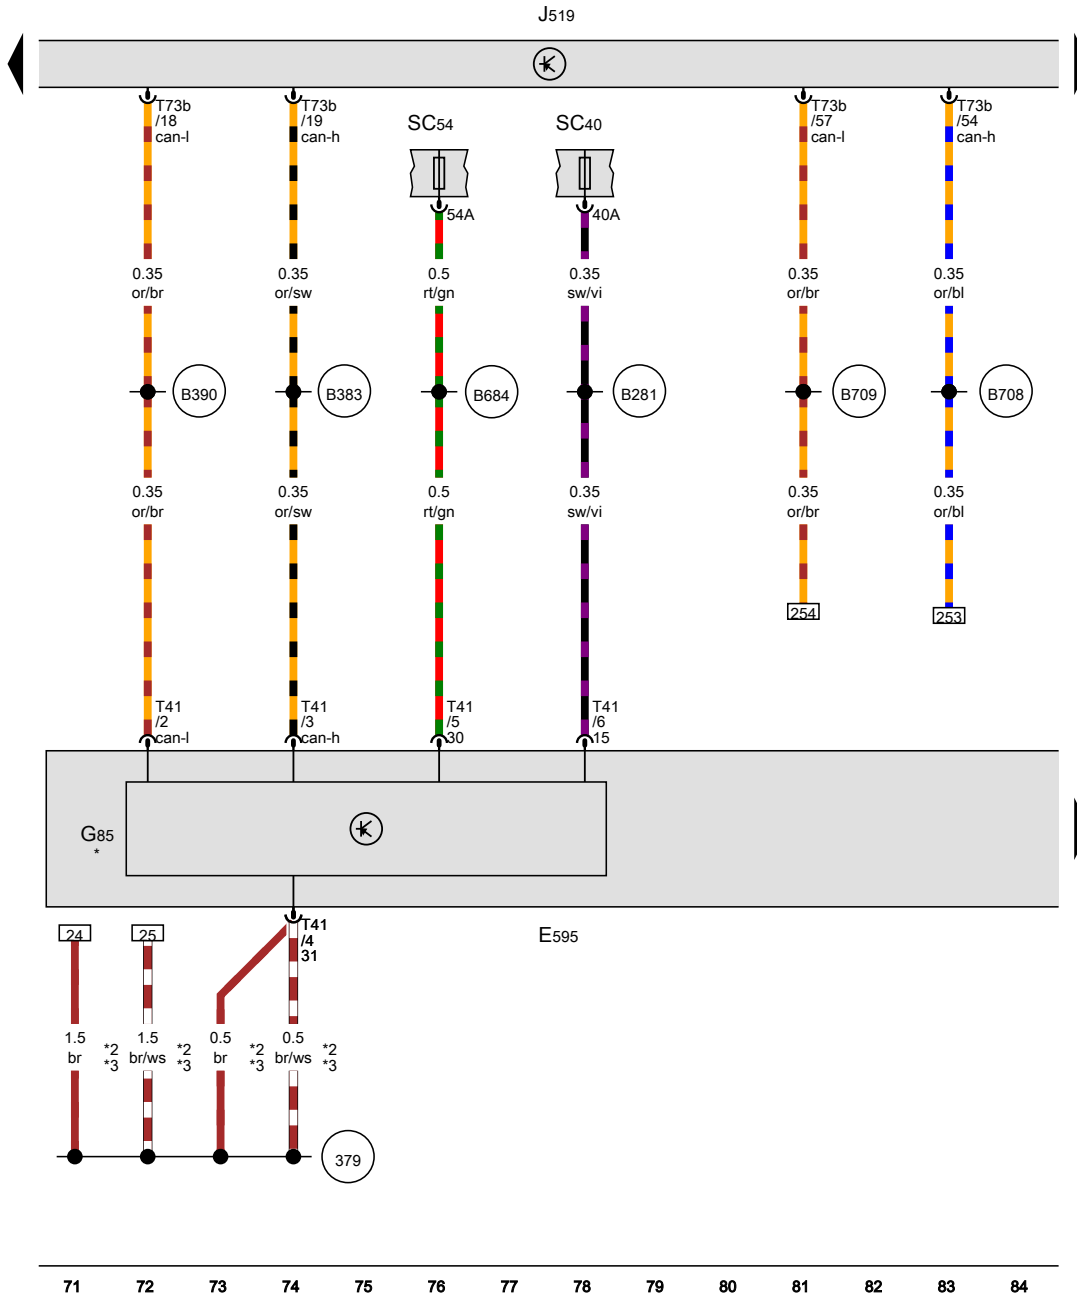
J519

T73b /18 can-l

T73b /19 can-h

SC54

SC40

T73b /57 can-l

T73b /54 can-h

54A

40A

0.35 or/br

0.35 or/sw

0.5 rt/gn

0.35 sw/vi

0.35 or/br

0.35 or/bl

B390

B383

B684

B281

B709

B708

0.35 or/br

0.35 or/sw

0.5 rt/gn

0.35 sw/vi

0.35 or/br

0.35 or/bl

254

253

T41 /2 can-l

T41 /3 can-h

T41 /5 30

T41 /6 15

G85 *

T41 /4 31

E595

24

25

1.5 br

*2 *3

1.5 br/ws

*2 *3

0.5 br

*2 *3

0.5 br/ws

*2 *3

379

71 72 73 74 75 76 77 78 79 80 81 82 83 84